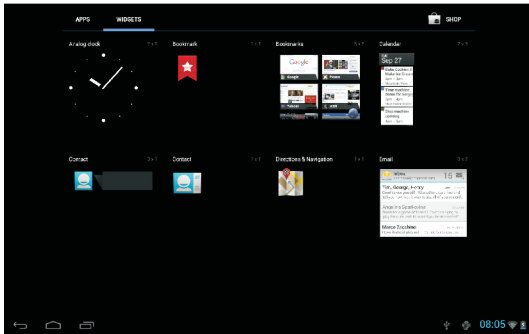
APPS WIDGETS SHOP

Analog clock 2 x 2

Bookmark 1 x 1

Bookmarks 3 x 3

Calendar 3 x 3

Sep 27

Contact 3 x 1

Contact 1 x 1

Directions & Navigation 1 x 1

Email 3 x 3

Inbox

15

Hi, George, Henry

Marco Zecchino

08:05